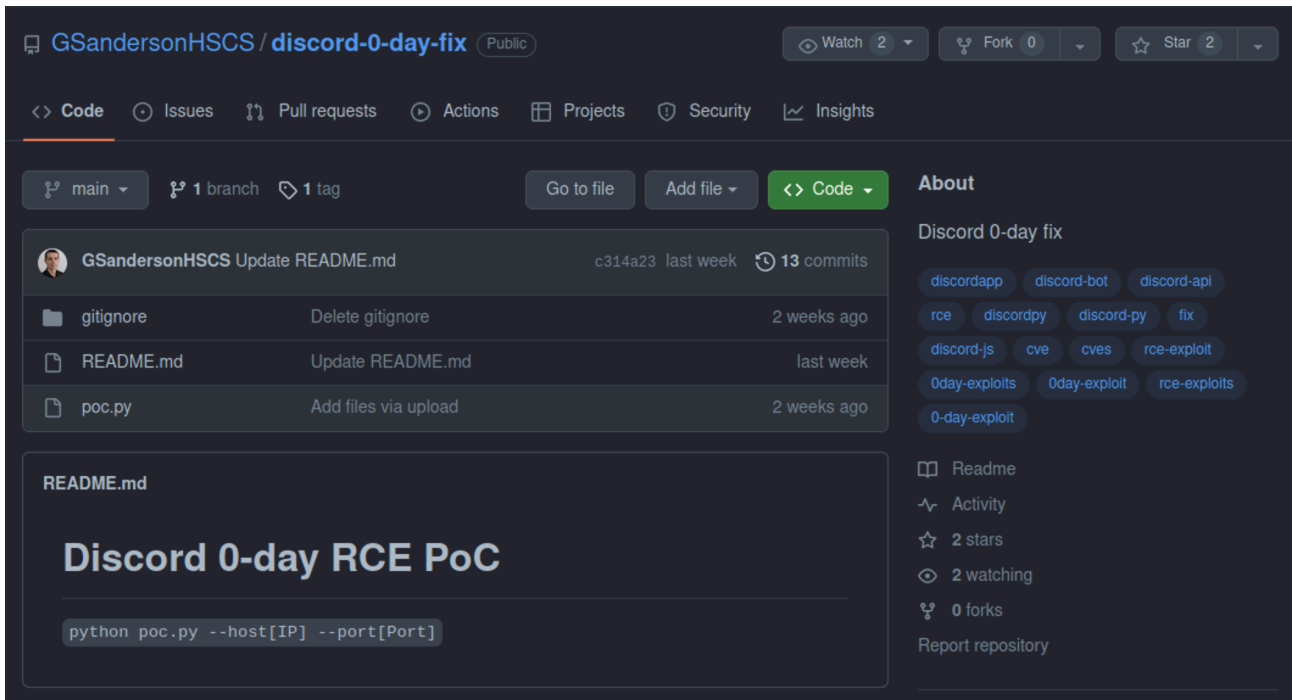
GSandersonHSCS / discord-0-day-fix Public

Watch 2 Fork 0 Star 2

Code Issues Pull requests Actions Projects Security Insights

main 1 branch 1 tag Go to file Add file Code

GSandersonHSCS Update README.md c314a23 last week 13 commits

| | | |
|---|---|---|
| gitignore | Delete gitignore | 2 weeks ago |
| README.md | Update README.md | last week |
| poc.py | Add files via upload | 2 weeks ago |

README.md

Discord 0-day RCE PoC

python poc.py --host[IP] --port[Port]

About

Discord 0-day fix

discordapp discord-bot discord-api rce discordpy discord-py fix discord-js cve cves rce-exploit 0day-exploits 0day-exploit rce-exploits 0-day-exploit

Readme

Activity

2 stars

2 watching

0 forks

Report repository